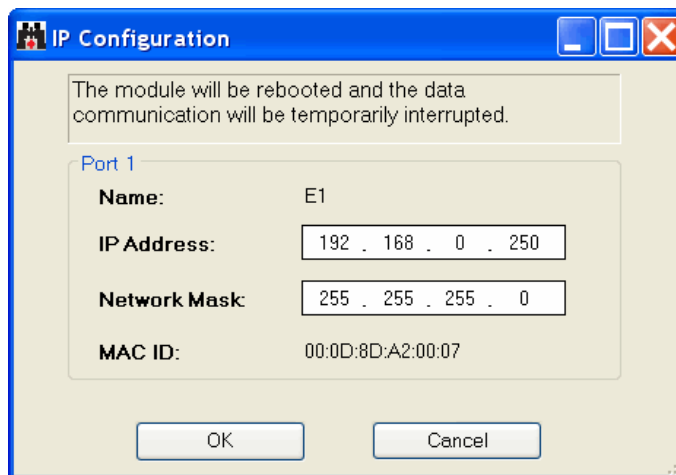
IP Configuration

The module will be rebooted and the data communication will be temporarily interrupted.

Port 1

Name: E1

IP Address: 192 . 168 . 0 . 250

Network Mask: 255 . 255 . 255 . 0

MAC ID: 00:0D:8D:A2:00:07

OK

Cancel